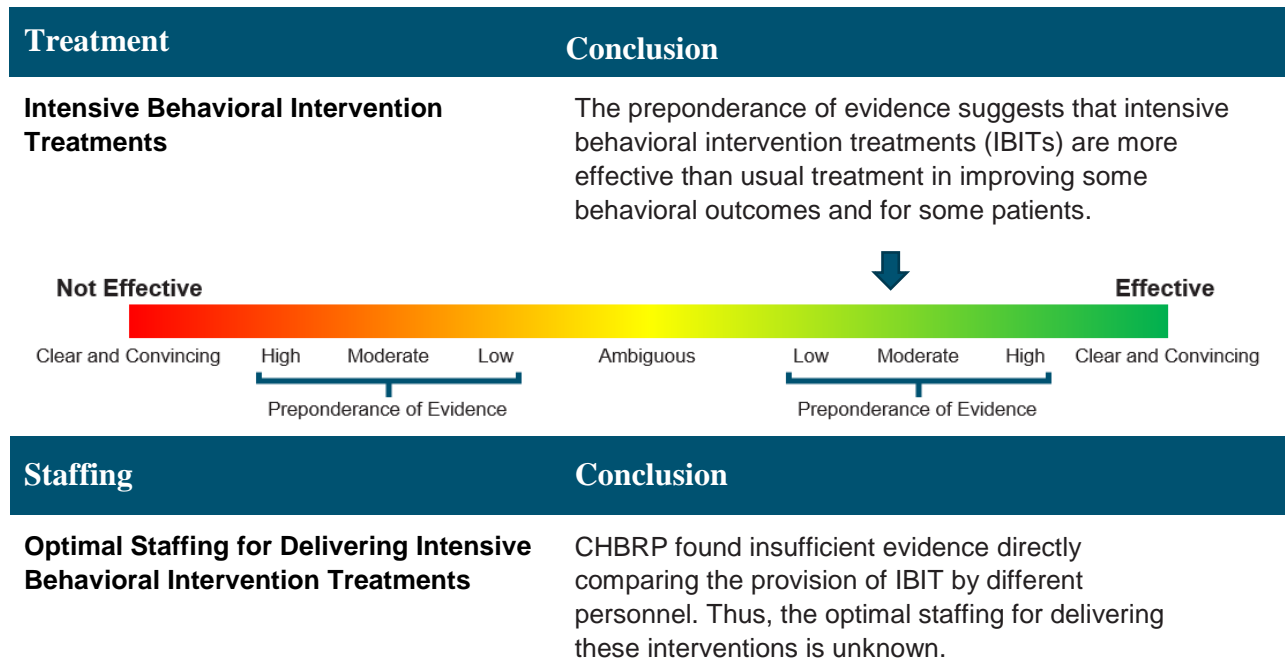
| Treatment | Conclusion |
|---|---|
| **Intensive Behavioral Intervention Treatments** | The preponderance of evidence suggests that intensive behavioral intervention treatments (IBITs) are more effective than usual treatment in improving some behavioral outcomes and for some patients. |

Not Effective

Effective

Clear and Convincing High Moderate Low Ambiguous Low Moderate High Clear and Convincing

Preponderance of Evidence

Preponderance of Evidence

| Staffing | Conclusion |
|---|---|
| **Optimal Staffing for Delivering Intensive Behavioral Intervention Treatments** | CHBRP found insufficient evidence directly comparing the provision of IBIT by different personnel. Thus, the optimal staffing for delivering these interventions is unknown. |